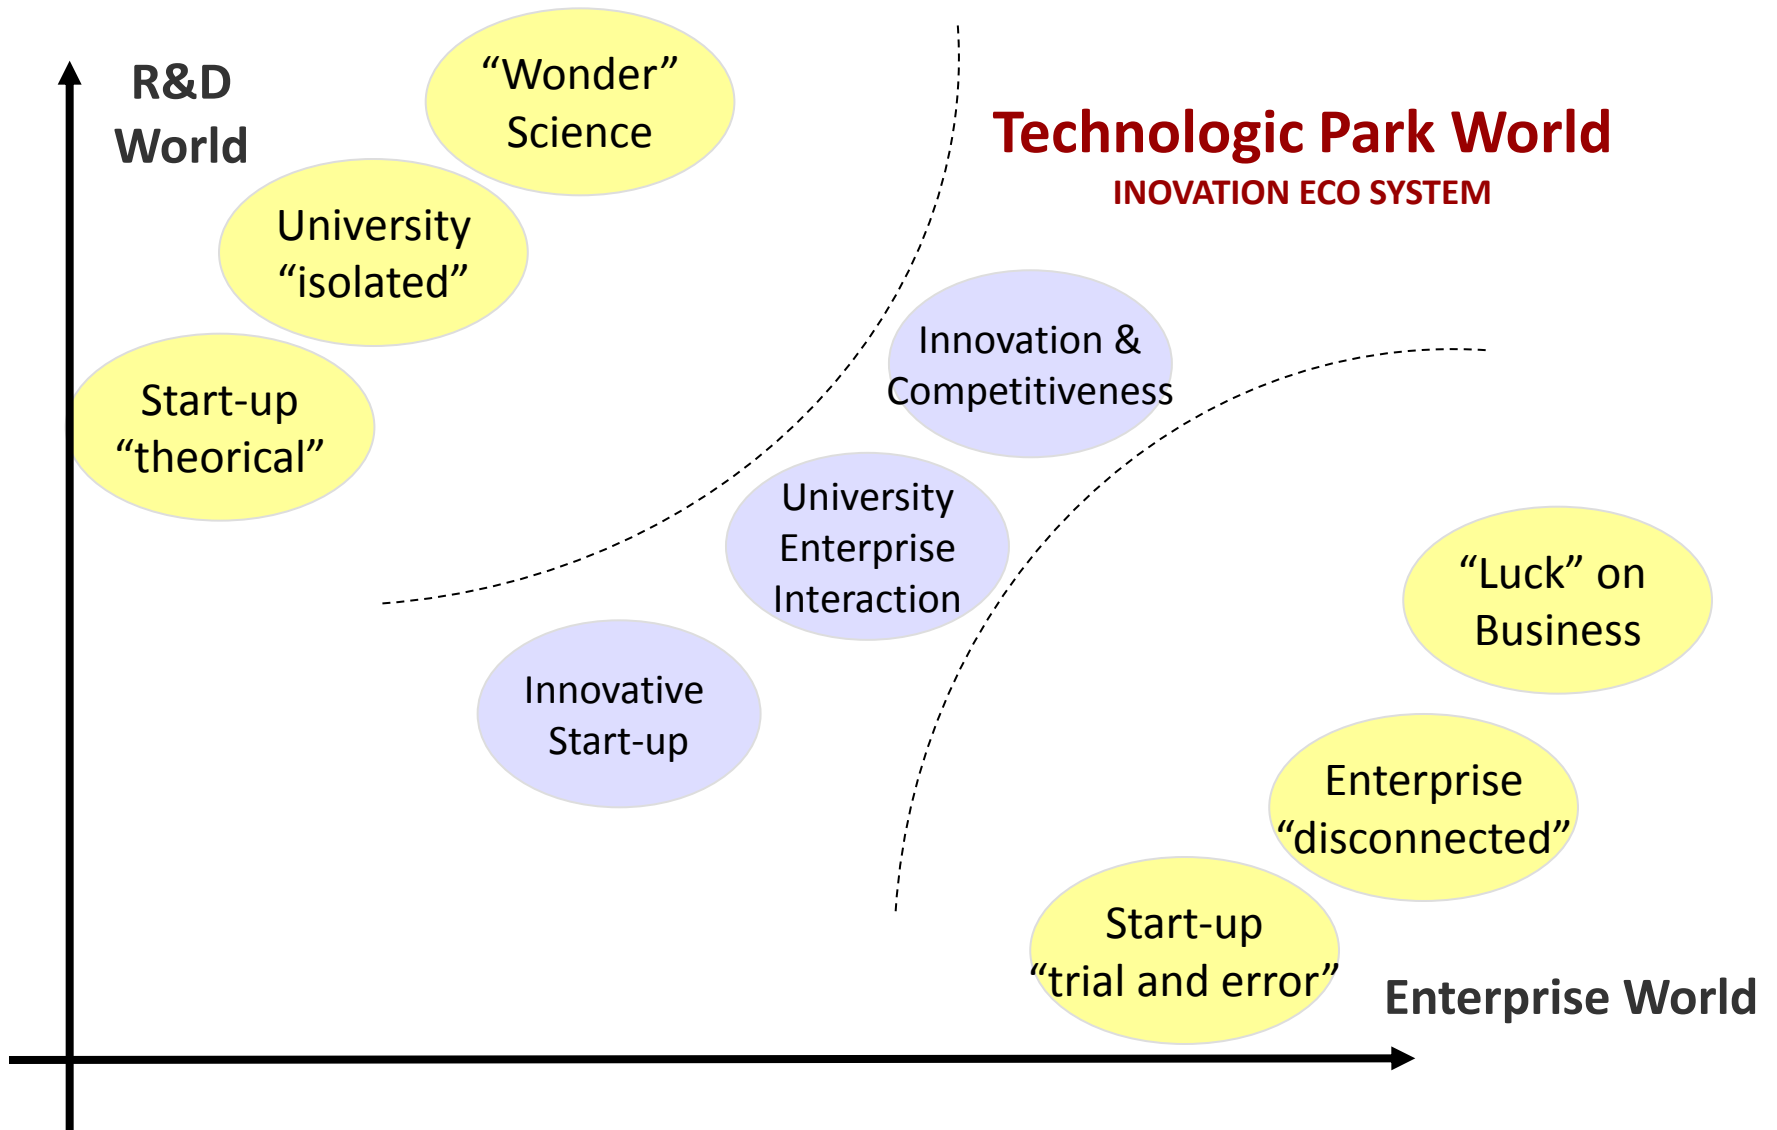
R&D World

"Wonder" Science

University "isolated"

Start-up "theorical"

Technologic Park World
INOVATION ECO SYSTEM

Innovation & Competitiveness

University Enterprise Interaction

Innovative Start-up

"Luck" on Business

Enterprise "disconnected"

Start-up "trial and error"

Enterprise World